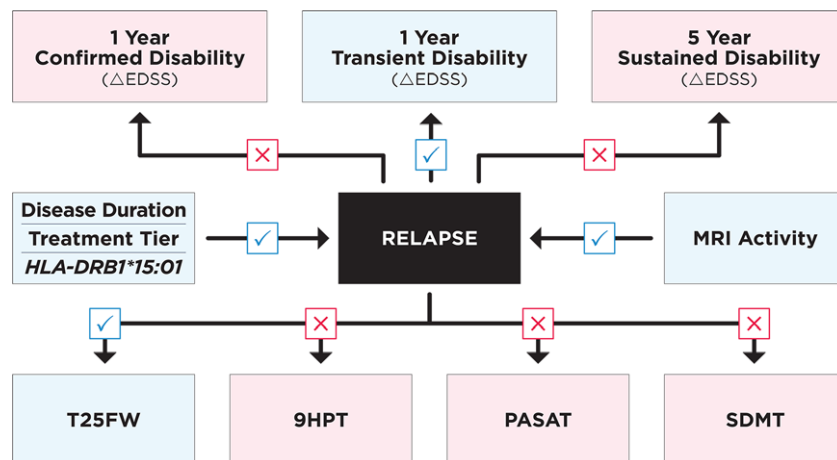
1 Year
Confirmed Disability
(△EDSS)

1 Year
Transient Disability
(△EDSS)

5 Year
Sustained Disability
(△EDSS)

Disease Duration
Treatment Tier
HLA-DRB1*15:01

RELAPSE

MRI Activity

T25FW

9HPT

PASAT

SDMT